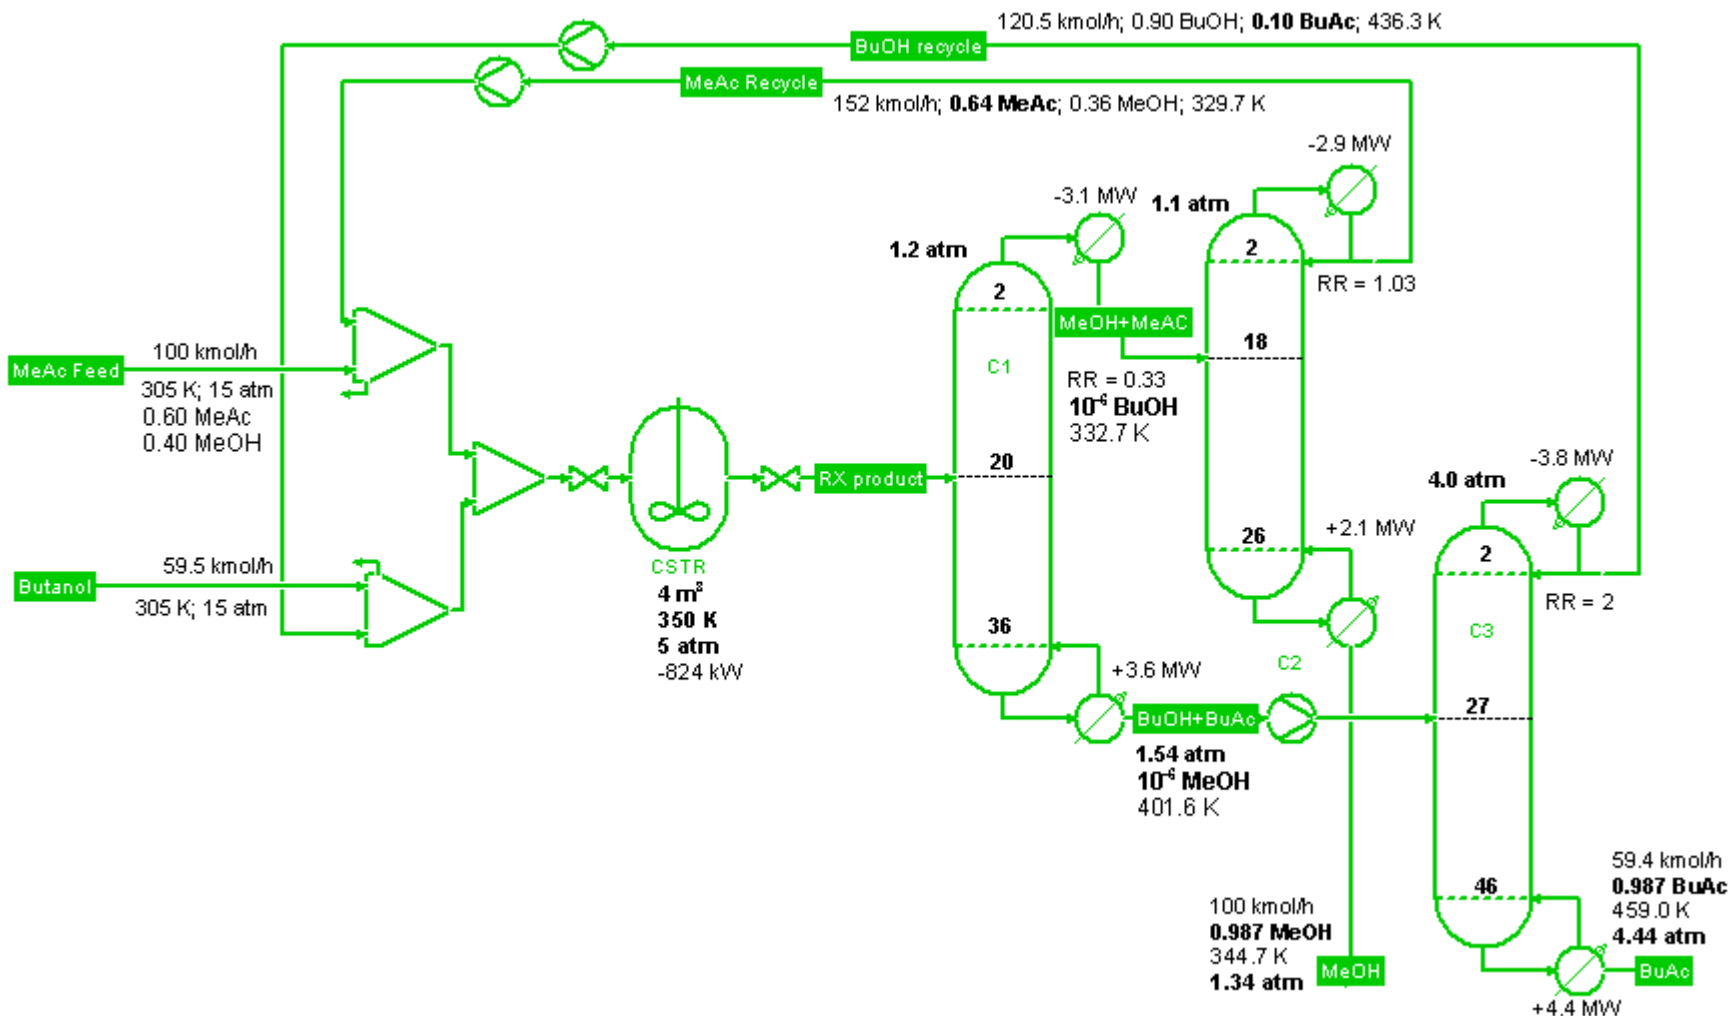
120.5 kmol/h; 0.90 BuOH; **0.10 BuAc**; 436.3 K

BuOH recycle

MeAc Recycle

152 kmol/h; **0.64 MeAc**; 0.36 MeOH; 329.7 K

-2.9 MW

-3.1 MW

1.1 atm

1.2 atm

2

2

MeOH+MeAC

RR = 1.03

18

C1

MeAc Feed

100 kmol/h

305 K; 15 atm

0.60 MeAc

0.40 MeOH

RR = 0.33

$10^{-6}$ BuOH

332.7 K

RX product

20

-3.8 MW

4.0 atm

26

+2.1 MW

2

Butanol

59.5 kmol/h

305 K; 15 atm

CSTR

4 $m^3$

350 K

5 atm

-824 kW

RR = 2

C3

36

C2

+3.6 MW

BuOH+BuAc

27

1.54 atm

$10^{-6}$ MeOH

401.6 K

59.4 kmol/h

0.987 BuAc

459.0 K

4.44 atm

46

100 kmol/h

0.987 MeOH

344.7 K

1.34 atm

MeOH

BuAc

+4.4 MW